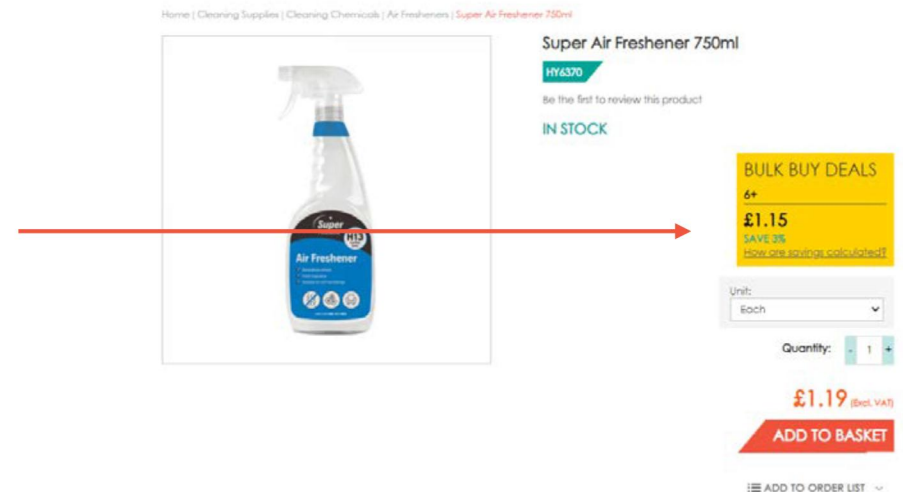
Home | Cleaning Supplies | Cleaning Chemicals | Air Fresheners | Super Air Freshener 750ml

Super Air Freshener 750ml

HY6370

Be the first to review this product

IN STOCK

Super
H13
Air Freshener

BULK BUY DEALS
6+
£1.15
SAVE 3%
How are savings calculated?

Unit:
Each

Quantity: - 1 +

£1.19 (Excl. VAT)

ADD TO BASKET

ADD TO ORDER LIST